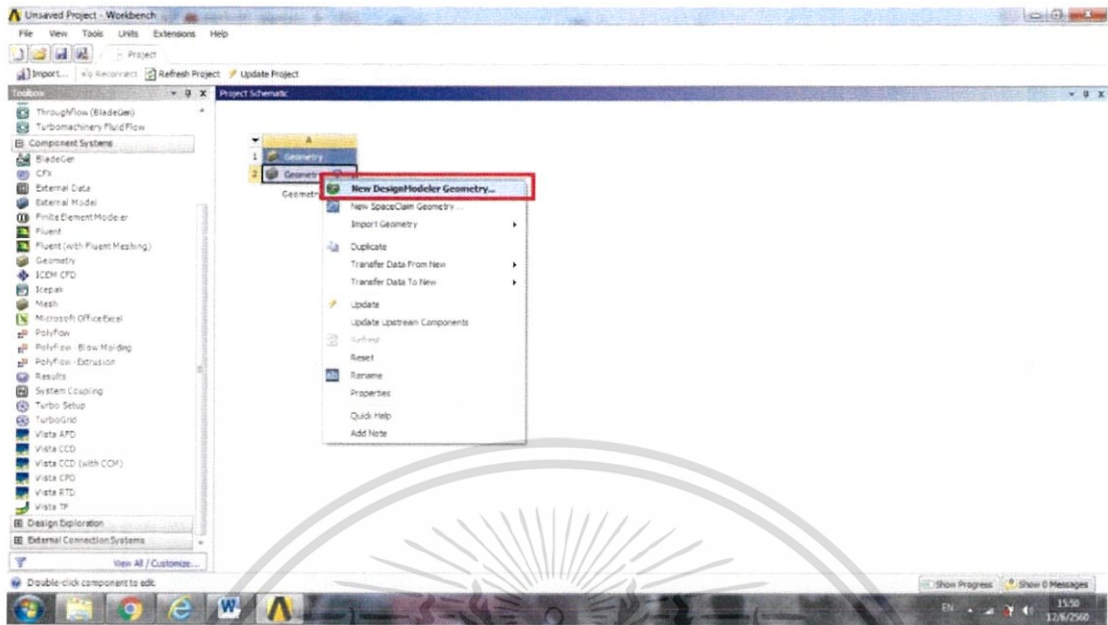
Unsaved Project - Workbench

File View Tools Units Extensions Help

Project

Import... Reconnect Refresh Project Update Project

Toolbox

Project Schematic

Throughflow (BladeGen)
Turbomachinery Fluid Flow
Component Systems
BladeGen
CFX
External Data
External Model
Finite Element Modeler
Fluent
Fluent (with Fluent Meshing)
Geometry
ICEM CFD
Icepak
Mesh
Microsoft Office Excel
Polyflow
Polyflow - Blow Molding
Polyflow - Extrusion
Results
System Coupling
Turbo Setup
TurboGrid
Vista AFD
Vista CCD
Vista CCD (with CCM)
Vista CPD
Vista RTD
Vista TF
Design Exploration
External Connection Systems

View All / Customize...

A
1 Geometry
2 Geometry
Geometry

New DesignModeler Geometry...
New SpaceClaim Geometry...
Import Geometry
Duplicate
Transfer Data From New
Transfer Data To New
Update
Update Upstream Components
Refresh
Reset
Rename
Properties
Quick Help
Add Note

Double-click component to edit.

Show Progress Show 0 Messages

EN 15:50 12/6/2560